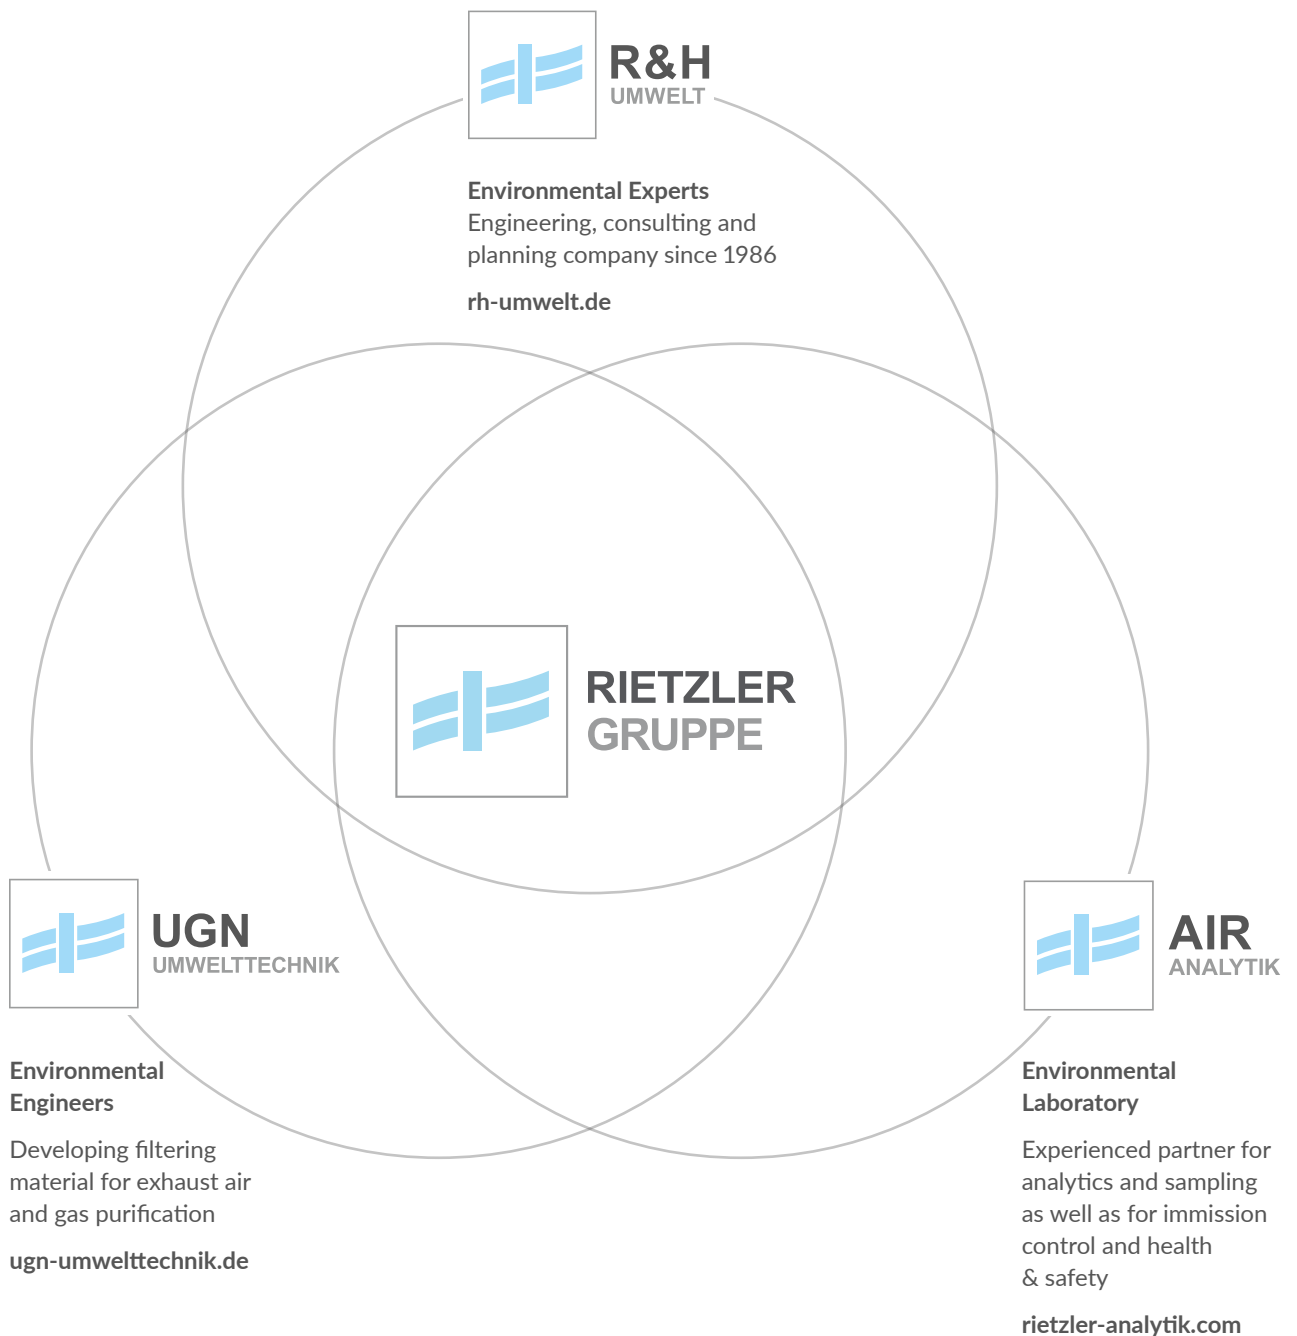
R&H
UMWELT

Environmental Experts
Engineering, consulting and planning company since 1986

rh-umwelt.de

RIETZLER
GRUPPE

UGN
UMWELTTECHNIK

Environmental Engineers

Developing filtering material for exhaust air and gas purification

ugn-umwelttechnik.de

AIR
ANALYTIK

Environmental Laboratory

Experienced partner for analytics and sampling as well as for immission control and health & safety

rietzler-analytik.com